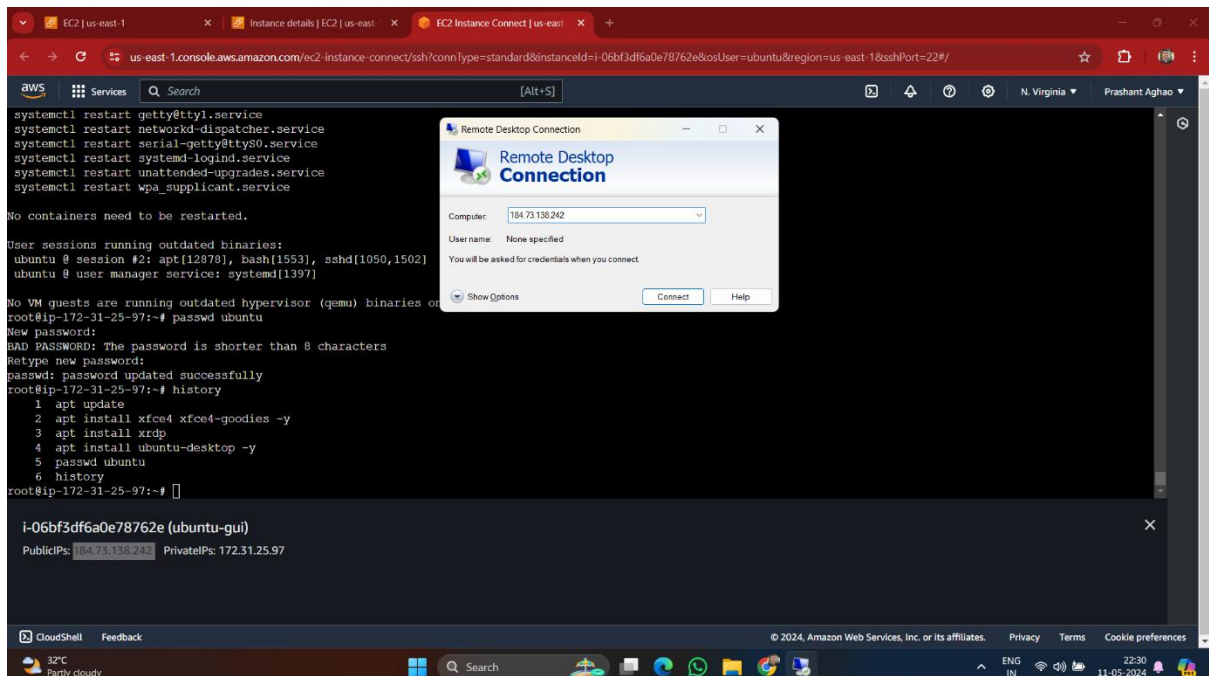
EC2 | us-east-1
Instance details | EC2 | us-east
EC2 Instance Connect | us-east

us-east-1.console.aws.amazon.com/ec2-instance-connect/ssh?connType=standard&instanceId=i-06bf3df6a0e78762e&osUser=ubuntu&region=us-east-1&sshPort=22#/

aws Services Search [Alt+S] N. Virginia ▼ Prashant Aghao ▼

systemctl restart getty@tty1.service
systemctl restart networkd-dispatcher.service
systemctl restart serial-getty@ttyS0.service
systemctl restart systemd-logind.service
systemctl restart unattended-upgrades.service
systemctl restart wpa_supplicant.service

No containers need to be restarted.

User sessions running outdated binaries:
ubuntu @ session #2: apt[12878], bash[1553], sshd[1050,1502]
ubuntu @ user manager service: systemd[1397]

No VM guests are running outdated hypervisor (qemu) binaries or
root@ip-172-31-25-97:~# passwd ubuntu
New password:
BAD PASSWORD: The password is shorter than 8 characters
Retype new password:
passwd: password updated successfully
root@ip-172-31-25-97:~# history
1 apt update
2 apt install xfce4 xfce4-goodies -y
3 apt install xrdp
4 apt install ubuntu-desktop -y
5 passwd ubuntu
6 history
root@ip-172-31-25-97:~#

Remote Desktop Connection
Remote Desktop Connection
Computer: 184.73.138.242
User name: None specified
You will be asked for credentials when you connect.
Show Options
Connect
Help

i-06bf3df6a0e78762e (ubuntu-gui)
PublicIPs: 184.73.138.242 PrivateIPs: 172.31.25.97

CloudShell Feedback
© 2024, Amazon Web Services, Inc. or its affiliates. Privacy Terms Cookie preferences

32°C Partly cloudy
Search
ENG IN
22:30
11-05-2024